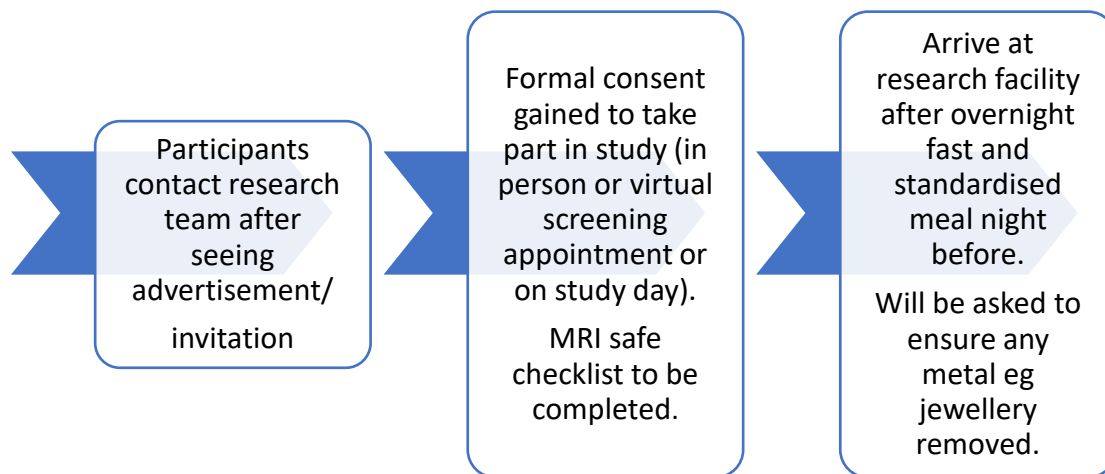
Participants contact research team after seeing advertisement/

invitation

Formal consent gained to take part in study (in person or virtual screening appointment or on study day).

MRI safe checklist to be completed.

Arrive at research facility after overnight fast and standardised meal night before.

Will be asked to ensure any metal eg jewellery removed.